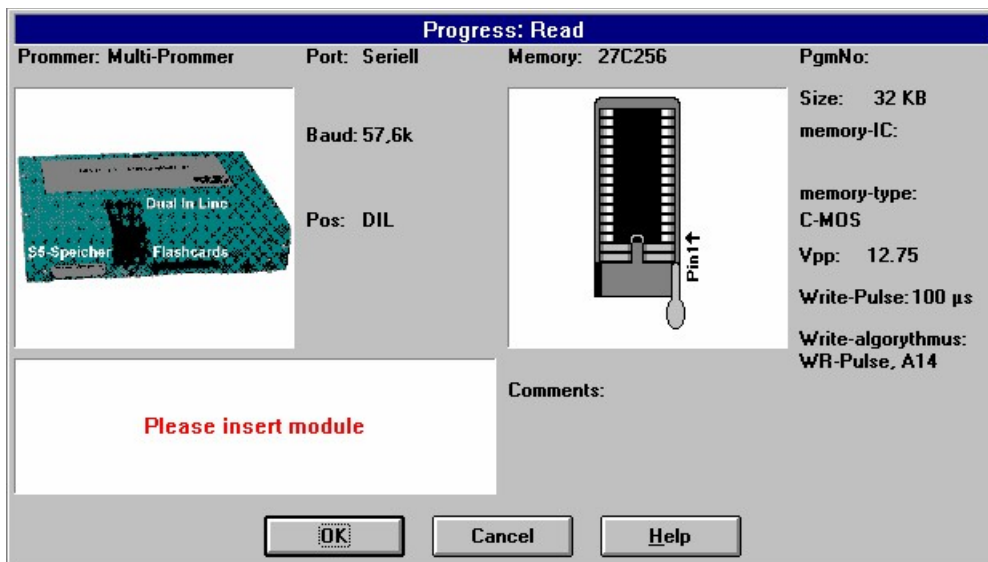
Progress: Read

Prommer: Multi-Prommer

Port: Seriell

Memory: 27C256

PgmNo:

Dual In Line

S5-Speicher

Flashcards

Baud: 57,6k

Pos: DIL

Pin1

Size: 32 KB

memory-IC:

memory-type: C-MOS

Vpp: 12.75

Write-Pulse: 100 µs

Write-algorythmus: WR-Pulse, A14

Please insert module

Comments:

OK

Cancel

Help